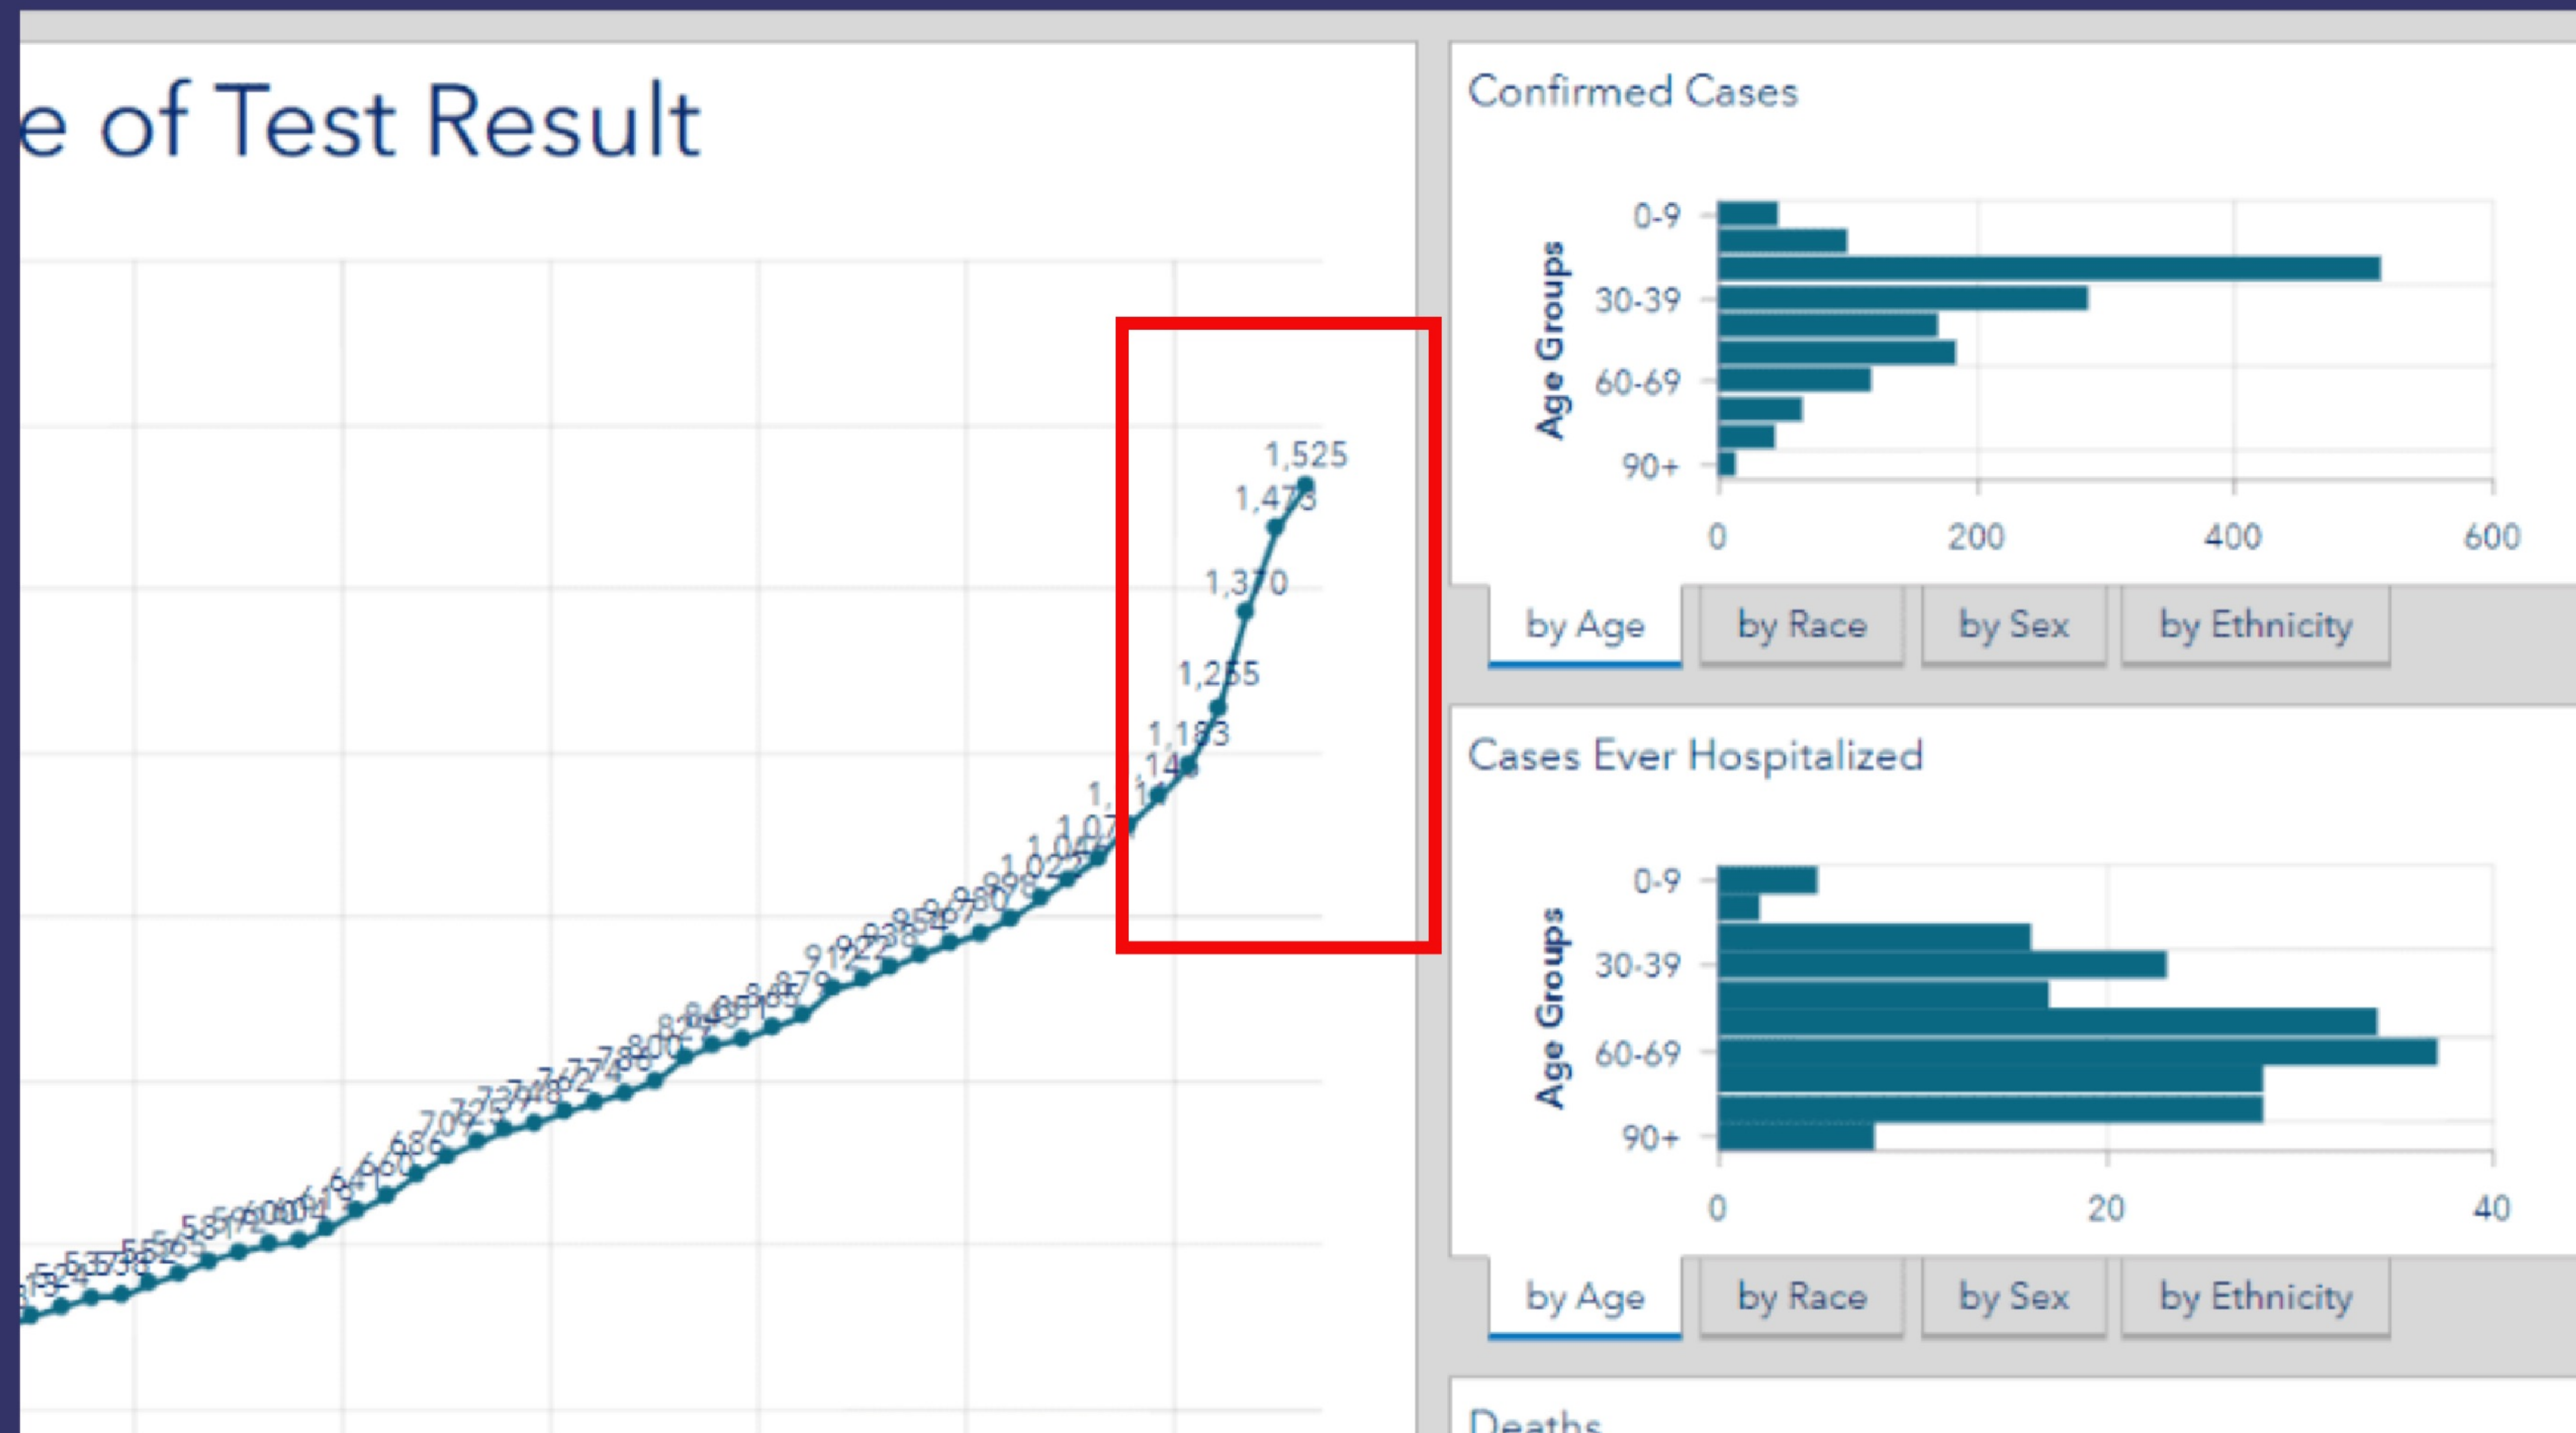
e of Test Result

1,525
1,478
1,370
1,255
1,183
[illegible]
1,07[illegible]
1,05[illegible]
1,022
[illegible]

Confirmed Cases

Age Groups
0-9
30-39
60-69
90+
0
200
400
600

by Age
by Race
by Sex
by Ethnicity

Cases Ever Hospitalized

Age Groups
0-9
30-39
60-69
90+
0
20
40

by Age
by Race
by Sex
by Ethnicity

Deaths